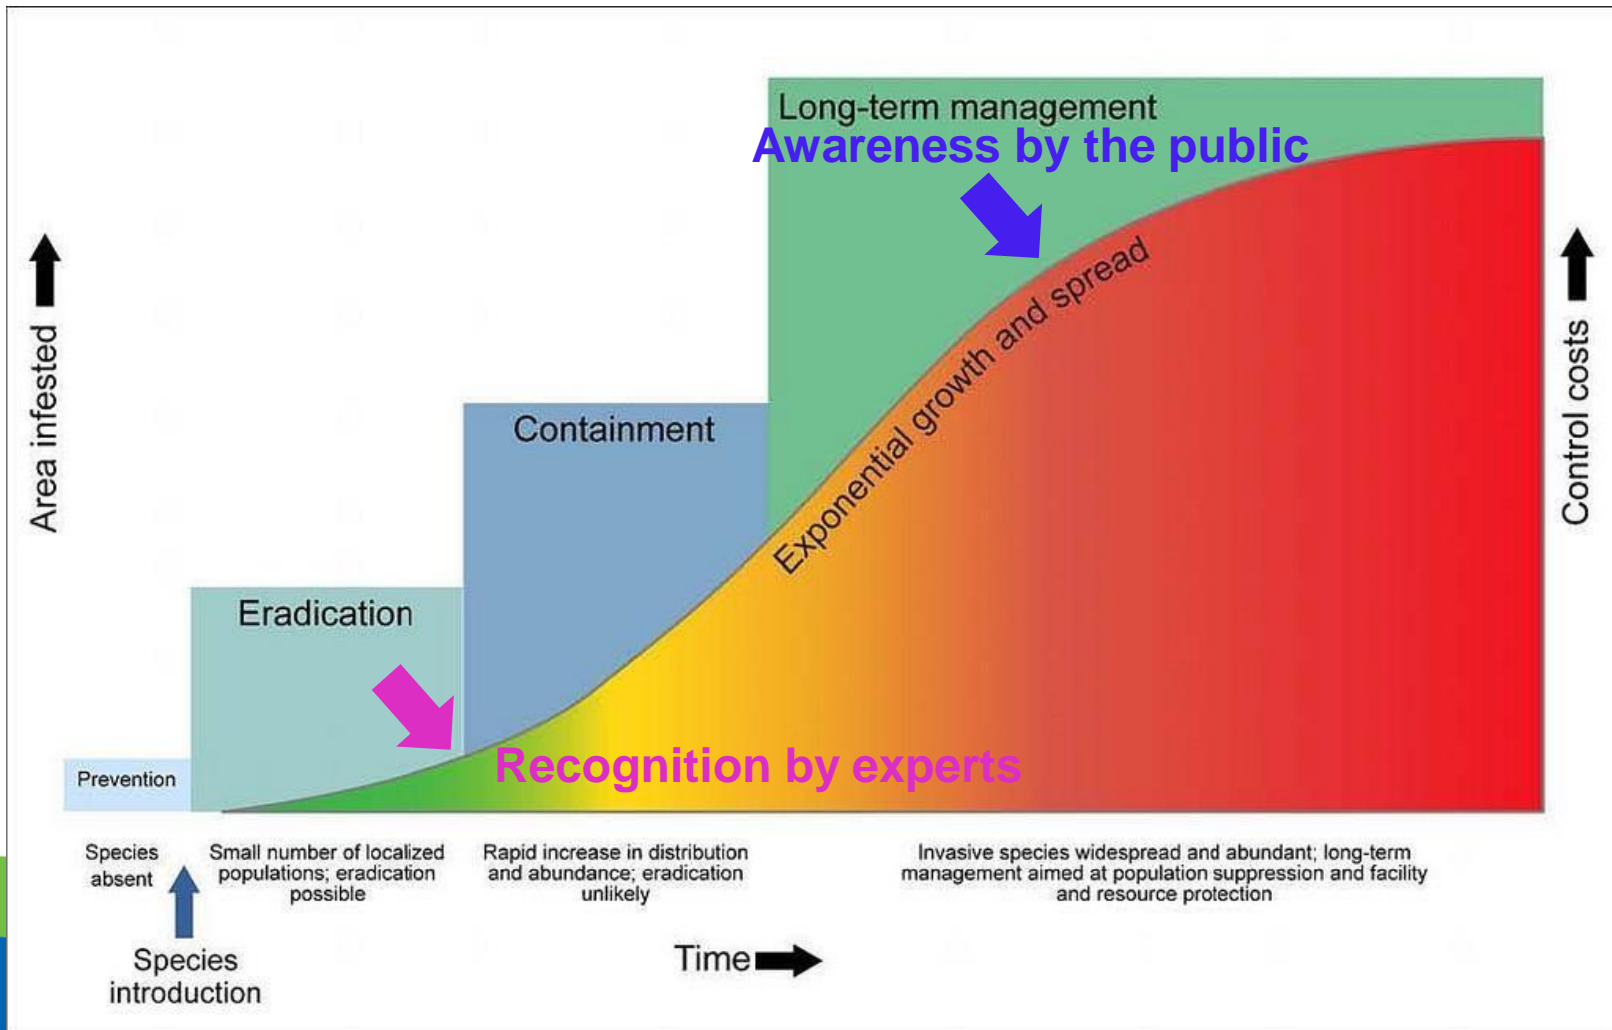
Long-term management

Awareness by the public

Area infested

Control costs

Containment

Exponential growth and spread

Eradication

Recognition by experts

Prevention

Species absent

Small number of localized populations; eradication possible

Rapid increase in distribution and abundance; eradication unlikely

Invasive species widespread and abundant; long-term management aimed at population suppression and facility and resource protection

Species introduction

Time